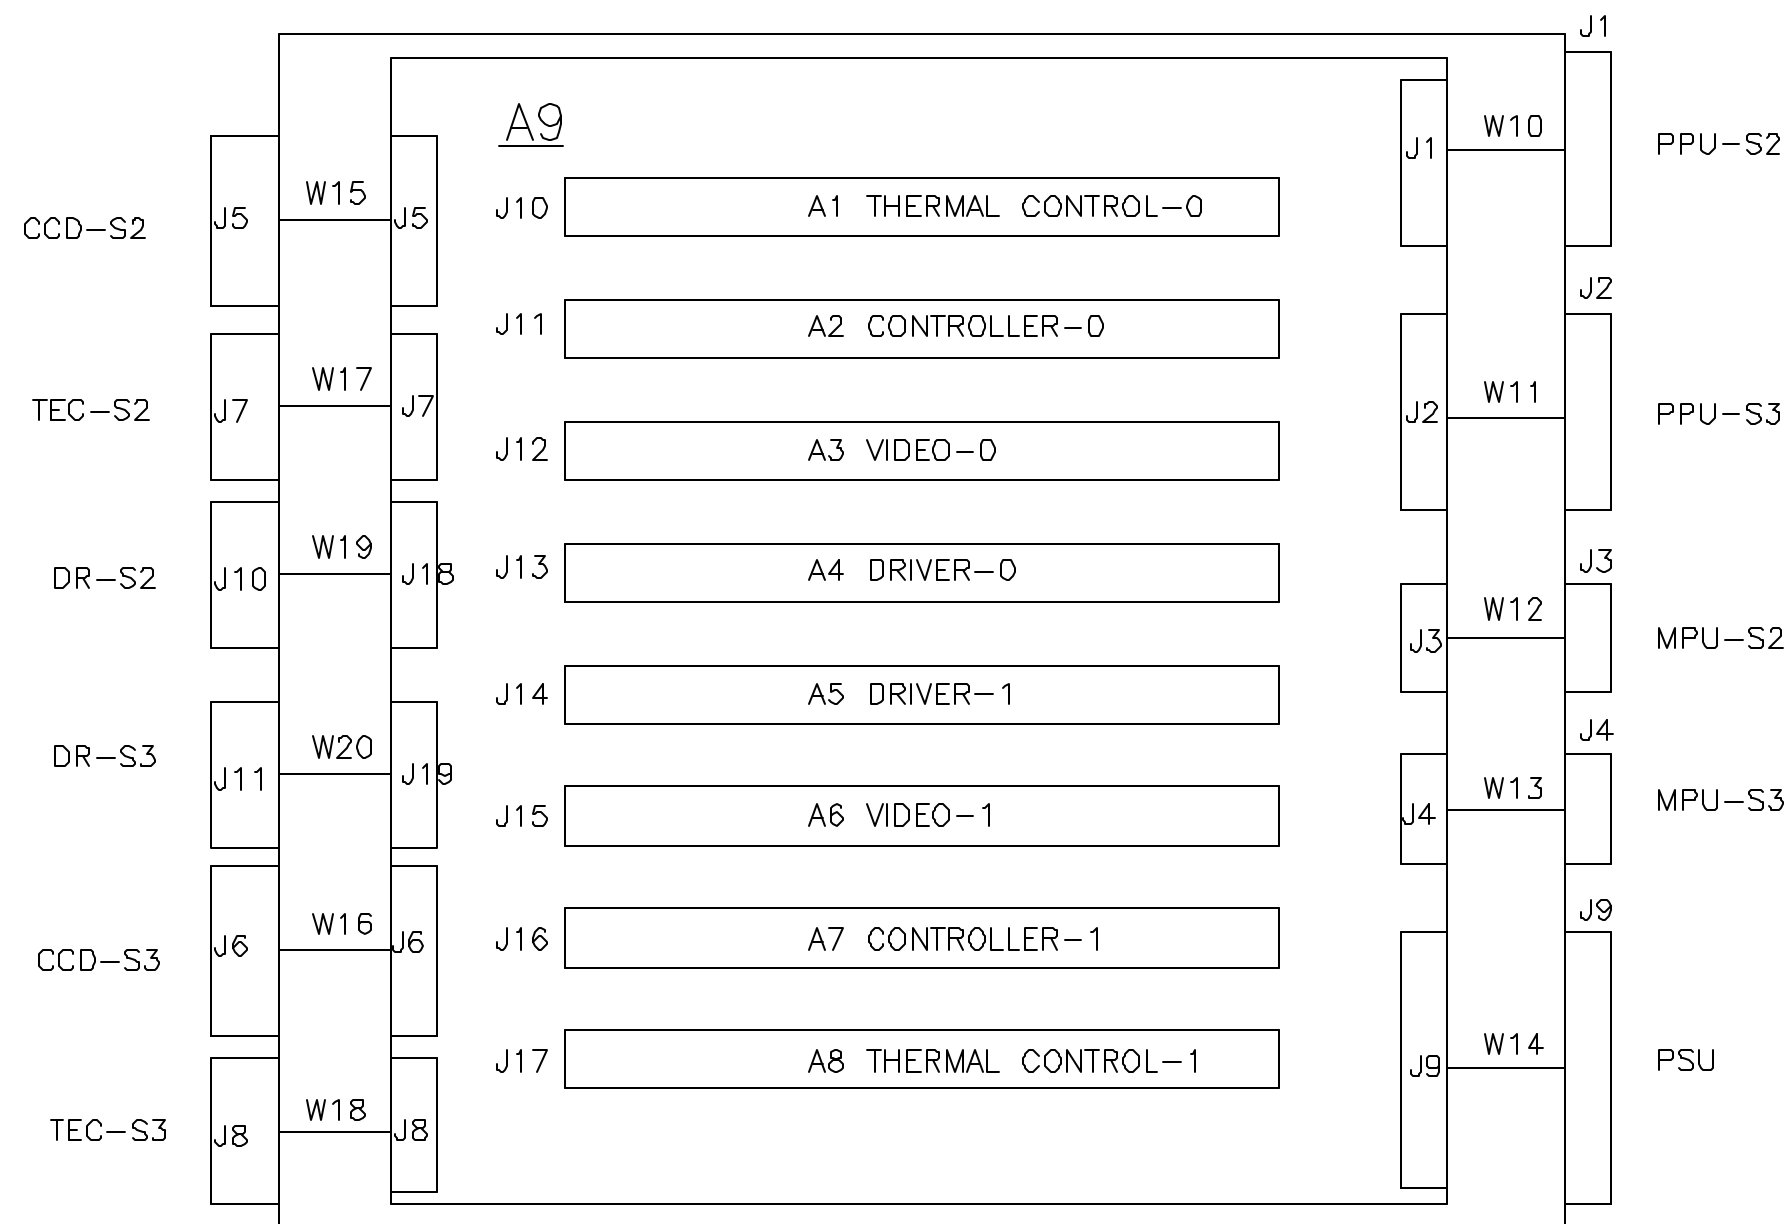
A9

CCD-S2 J5 W15 J5
TEC-S2 J7 W17 J7
DR-S2 J10 W19 J18
DR-S3 J11 W20 J19
CCD-S3 J6 W16 J6
TEC-S3 J8 W18 J8

J10 A1 THERMAL CONTROL-0
J11 A2 CONTROLLER-0
J12 A3 VIDEO-0
J13 A4 DRIVER-0
J14 A5 DRIVER-1
J15 A6 VIDEO-1
J16 A7 CONTROLLER-1
J17 A8 THERMAL CONTROL-1

J1 W10 J1 PPU-S2
J2 W11 J2 PPU-S3
J3 W12 J3 MPU-S2
J4 W13 J4 MPU-S3
J9 W14 J9 PSU